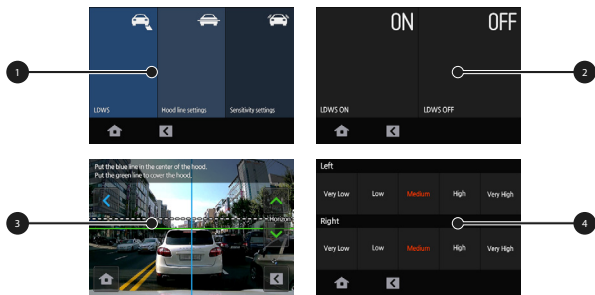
1

LDWS

Hood line settings

Sensitivity settings

ON

OFF

2

LDWS ON

LDWS OFF

Put the blue line in the center of the hood.
Put the green line to cover the hood.

3

Horizon

Left

Very Low

Low

Medium

High

Very High

Right

4

Very Low

Low

Medium

High

Very High